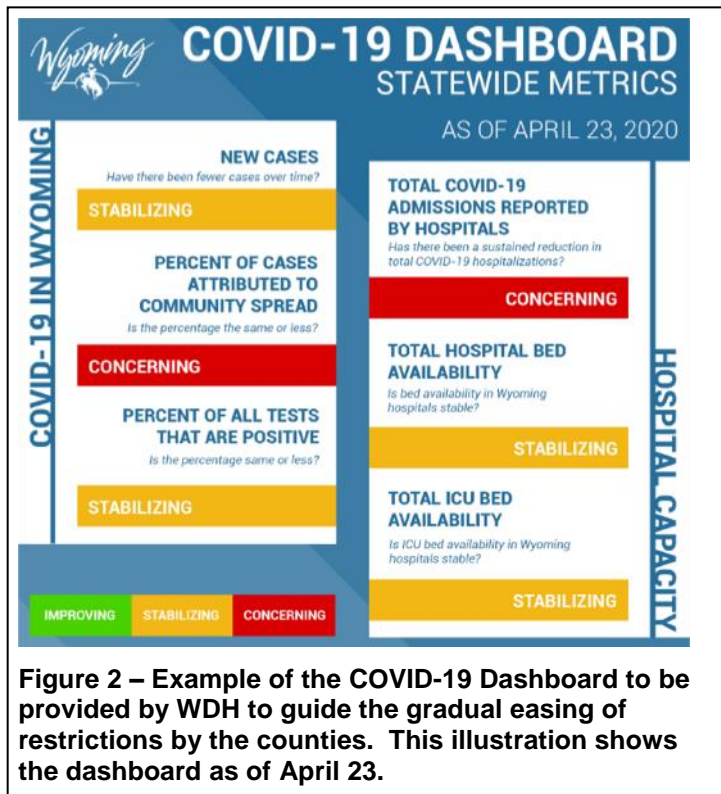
Wyoming

COVID-19 DASHBOARD
STATEWIDE METRICS

AS OF APRIL 23, 2020

COVID-19 IN WYOMING

NEW CASES
Have there been fewer cases over time?

STABILIZING

PERCENT OF CASES ATTRIBUTED TO COMMUNITY SPREAD
Is the percentage the same or less?

CONCERNING

PERCENT OF ALL TESTS THAT ARE POSITIVE
Is the percentage same or less?

STABILIZING

HOSPITAL CAPACITY

TOTAL COVID-19 ADMISSIONS REPORTED BY HOSPITALS
Has there been a sustained reduction in total COVID-19 hospitalizations?

CONCERNING

TOTAL HOSPITAL BED AVAILABILITY
Is bed availability in Wyoming hospitals stable?

STABILIZING

TOTAL ICU BED AVAILABILITY
Is ICU bed availability in Wyoming hospitals stable?

STABILIZING

IMPROVING | STABILIZING | CONCERNING

Figure 2 – Example of the COVID-19 Dashboard to be provided by WDH to guide the gradual easing of restrictions by the counties. This illustration shows the dashboard as of April 23.